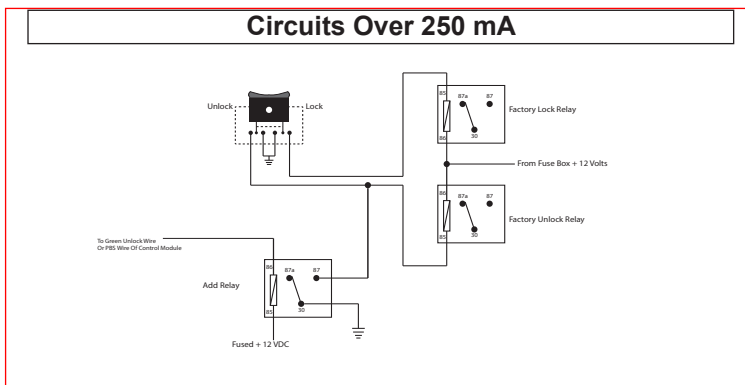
Circuits Over 250 mA

Unlock

Lock

85

87a

87

86

30

Factory Lock Relay

From Fuse Box + 12 Volts

86

87a

87

85

30

Factory Unlock Relay

To Green Unlock Wire
Or PBS Wire Of Control Module

Add Relay

86

87a

87

85

30

Fused + 12 VDC